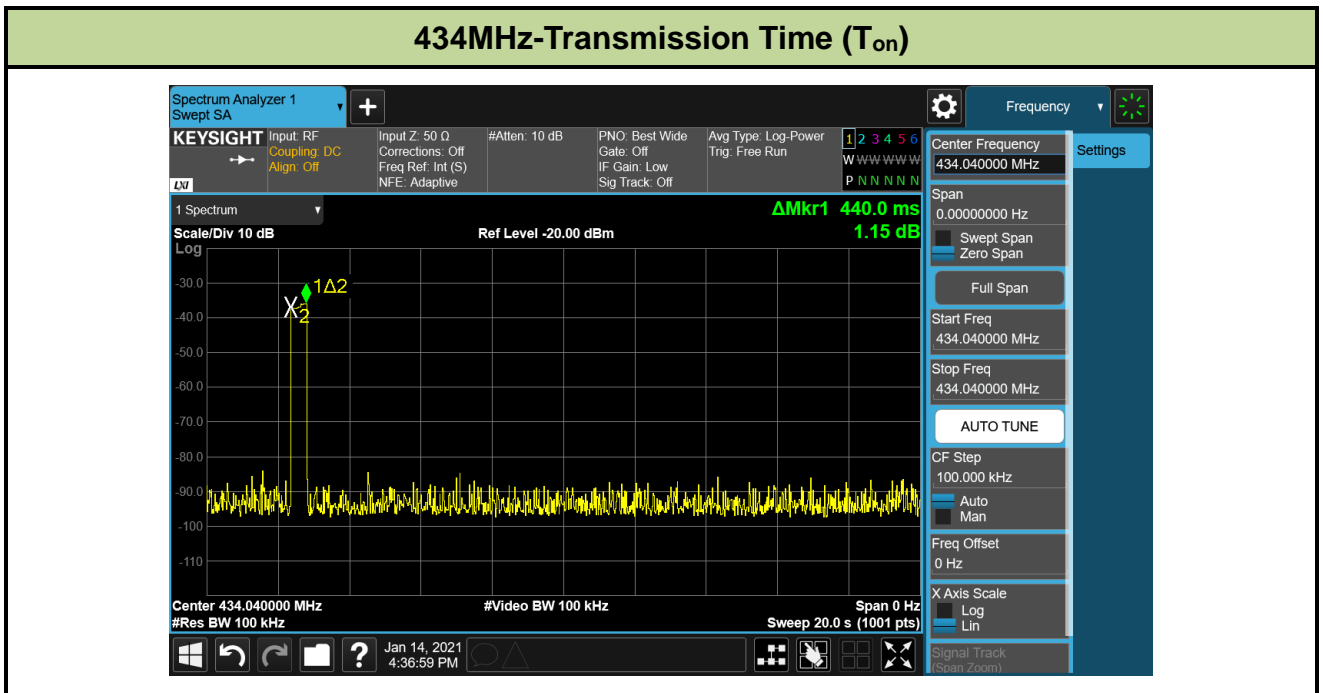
434MHz-Transmission Time ($T_{on}$)

Spectrum Analyzer 1
Swept SA

Frequency

KEYSIGHT
LXI
Input: RF
Coupling: DC
Align: Off

Input Z: 50 Ω
Corrections: Off
Freq Ref: Int (S)
NFE: Adaptive

#Atten: 10 dB

PNO: Best Wide
Gate: Off
IF Gain: Low
Sig Track: Off

Avg Type: Log-Power
Trig: Free Run

1 2 3 4 5 6
W W W W W W
P N N N N N

1 Spectrum

ΔMkr1 440.0 ms
1.15 dB

Scale/Div 10 dB
Log

Ref Level -20.00 dBm

-30.0
-40.0
-50.0
-60.0
-70.0
-80.0
-90.0
-100
-110

1Δ2
X2

Center 434.040000 MHz
#Res BW 100 kHz
#Video BW 100 kHz
Span 0 Hz
Sweep 20.0 s (1001 pts)

Jan 14, 2021
4:36:59 PM

Center Frequency
434.040000 MHz
Settings
Span
0.00000000 Hz
Swept Span
Zero Span
Full Span
Start Freq
434.040000 MHz
Stop Freq
434.040000 MHz
AUTO TUNE
CF Step
100.000 kHz
Auto
Man
Freq Offset
0 Hz
X Axis Scale
Log
Lin
Signal Track
(Span Zoom)